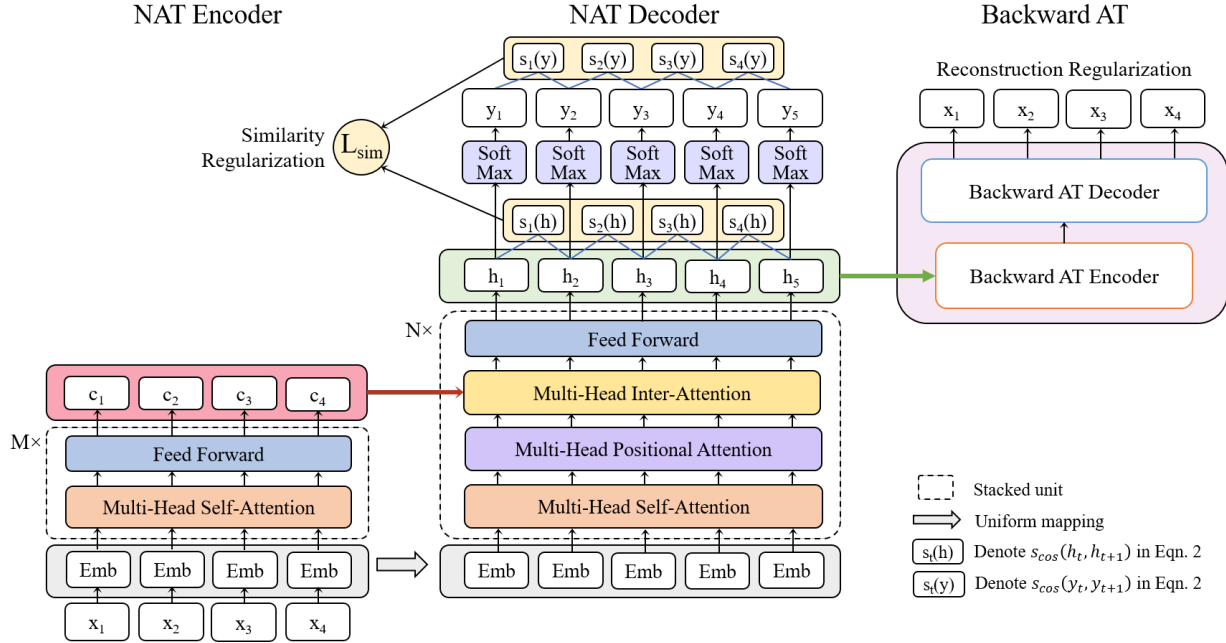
NAT Encoder

NAT Decoder

Backward AT

$s_1(y)$ $s_2(y)$ $s_3(y)$ $s_4(y)$

$y_1$ $y_2$ $y_3$ $y_4$ $y_5$

Similarity Regularization

$L_{sim}$

Soft Max Soft Max Soft Max Soft Max Soft Max

$s_1(h)$ $s_2(h)$ $s_3(h)$ $s_4(h)$

$h_1$ $h_2$ $h_3$ $h_4$ $h_5$

Reconstruction Regularization

$x_1$ $x_2$ $x_3$ $x_4$

Backward AT Decoder

Backward AT Encoder

N×

Feed Forward

Multi-Head Inter-Attention

Multi-Head Positional Attention

Multi-Head Self-Attention

Emb Emb Emb Emb Emb

$c_1$ $c_2$ $c_3$ $c_4$

M×

Feed Forward

Multi-Head Self-Attention

Emb Emb Emb Emb

$x_1$ $x_2$ $x_3$ $x_4$

Stacked unit

Uniform mapping

$s_t(h)$ Denote $s_{cos}(h_t, h_{t+1})$ in Eqn. 2

$s_t(y)$ Denote $s_{cos}(y_t, y_{t+1})$ in Eqn. 2